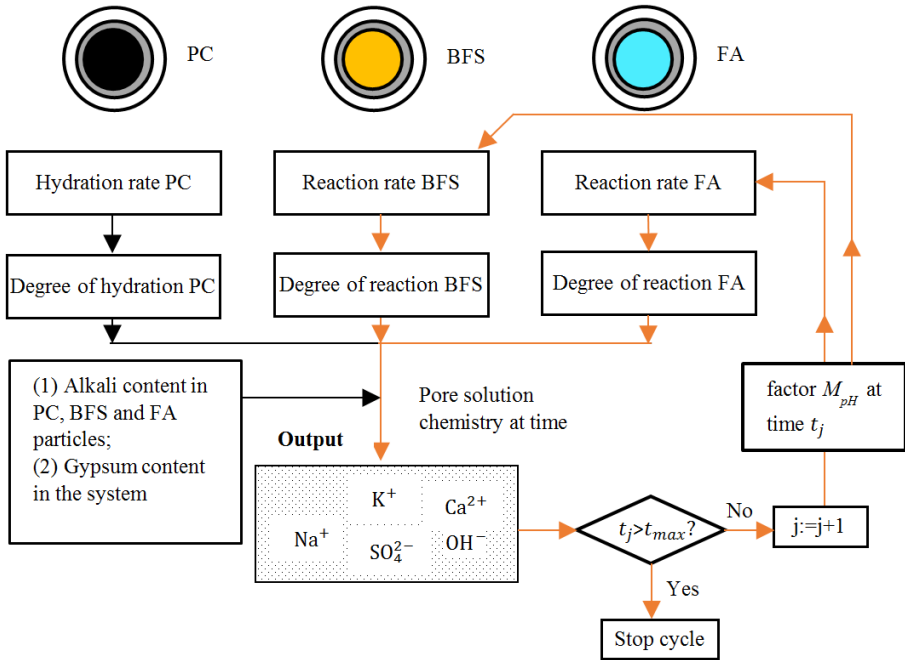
PC

BFS

FA

Hydration rate PC

Reaction rate BFS

Reaction rate FA

Degree of hydration PC

Degree of reaction BFS

Degree of reaction FA

(1) Alkali content in PC, BFS and FA particles;
(2) Gypsum content in the system

Pore solution chemistry at time

factor $M_{pH}$ at time $t_j$

Output

$K^+$

$Ca^{2+}$

$Na^+$

$SO_4^{2-}$

$OH^-$

$t_j > t_{max}$?

No

j:=j+1

Yes

Stop cycle